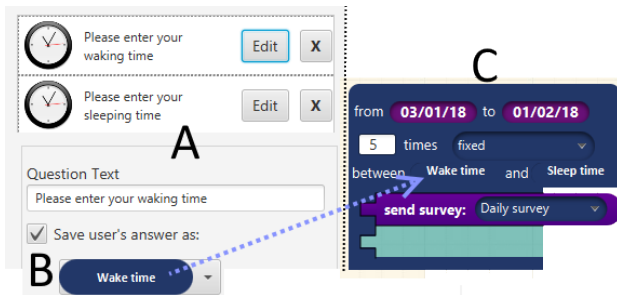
Please enter your waking time

Edit

X

Please enter your sleeping time

Edit

X

A

Question Text

Please enter your waking time

Save user's answer as:

B

Wake time

C

from 03/01/18 to 01/02/18

5 times fixed

between Wake time and Sleep time

send survey: Daily survey